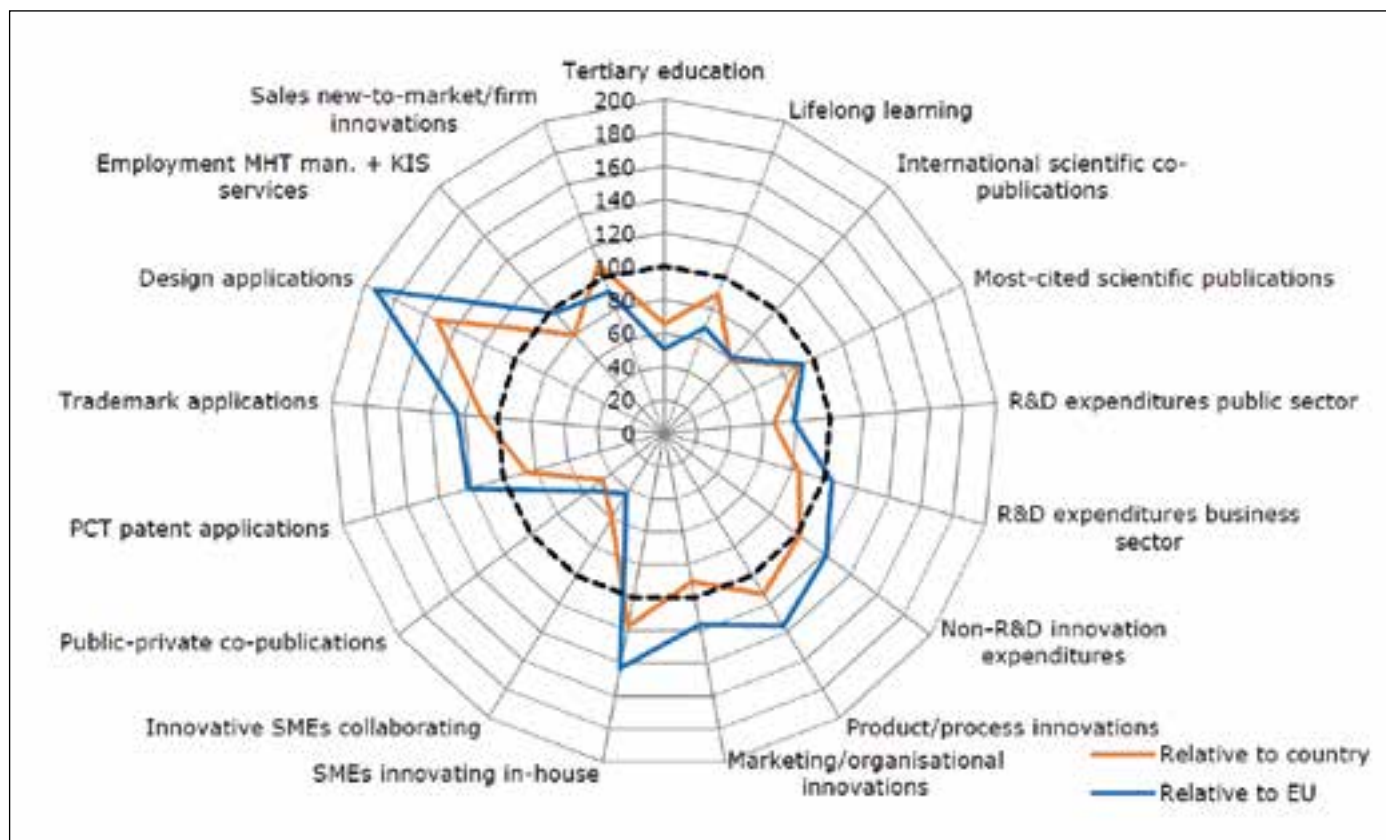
Tertiary education
200
180
160
140
120
100
80
60
40
20
0
Lifelong learning
International scientific co-publications
Most-cited scientific publications
R&D expenditures public sector
R&D expenditures business sector
Non-R&D innovation expenditures
Product/process innovations
Marketing/organisational innovations
SMEs innovating in-house
Innovative SMEs collaborating
Public-private co-publications
PCT patent applications
Trademark applications
Design applications
Employment MHT man. + KIS services
Sales new-to-market/firm innovations
Relative to country
Relative to EU